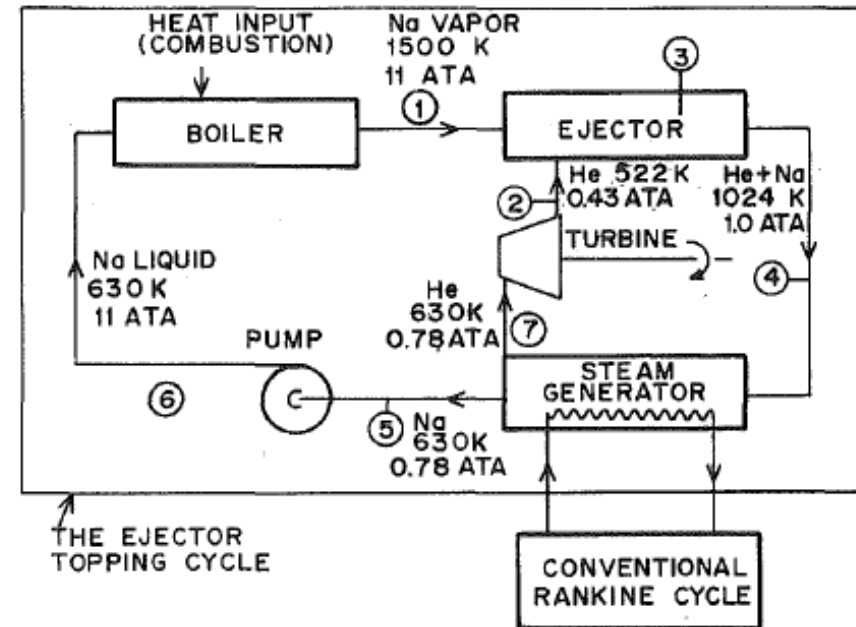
HEAT INPUT
(COMBUSTION)

Na VAPOR
1500 K
11 ATA

1

3

BOILER

EJECTOR

He 522 K
0.43 ATA

2

He + Na
1024 K
1.0 ATA

TURBINE

4

Na LIQUID
630 K
11 ATA

He
630K
0.78ATA

7

PUMP

STEAM
GENERATOR

6

5

Na
630K
0.78 ATA

THE EJECTOR
TOPPING CYCLE

CONVENTIONAL
RANKINE CYCLE